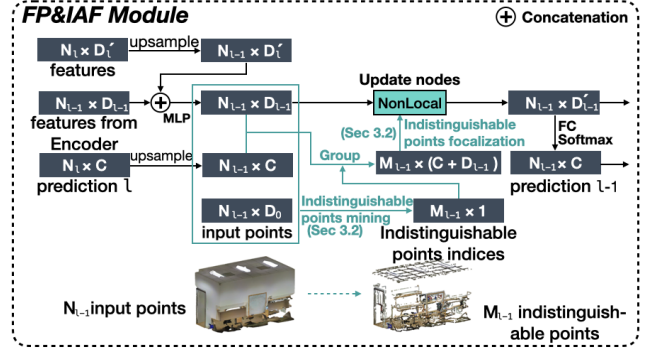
FP&IAF Module

$\oplus$ Concatenation

$N_l \times D_l'$ features

upsample

$N_{l-1} \times D_l'$

$N_{l-1} \times D_{l-1}$ features from Encoder

MLP

$N_{l-1} \times D_{l-1}$

Update nodes

NonLocal

$N_{l-1} \times D_{l-1}'$

(Sec 3.2)

Indistinguishable points focalization

FC Softmax

$N_l \times C$ prediction l

upsample

$N_{l-1} \times C$

Group

$M_{l-1} \times (C + D_{l-1})$

$N_{l-1} \times C$ prediction l-1

$N_{l-1} \times D_0$ input points

Indistinguishable points mining (Sec 3.2)

$M_{l-1} \times 1$

Indistinguishable points indices

$N_{l-1}$input points

$M_{l-1}$ indistinguishable points